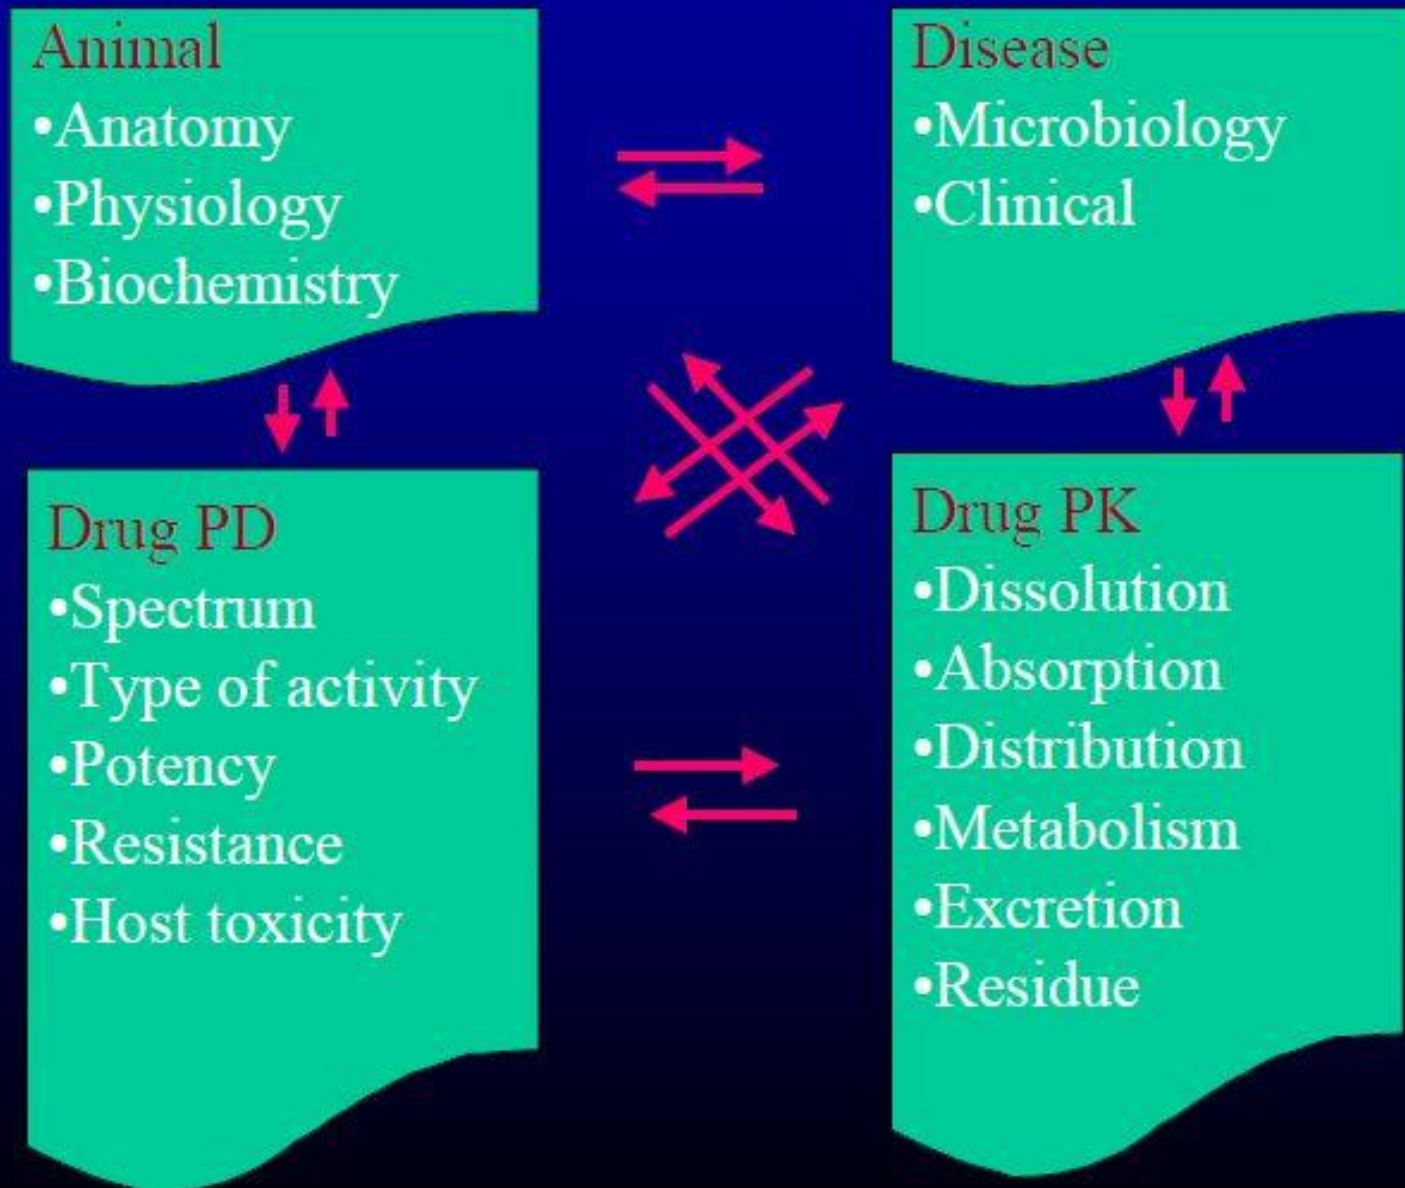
Animal
•Anatomy
•Physiology
•Biochemistry

Disease
•Microbiology
•Clinical

Drug PD
•Spectrum
•Type of activity
•Potency
•Resistance
•Host toxicity

Drug PK
•Dissolution
•Absorption
•Distribution
•Metabolism
•Excretion
•Residue